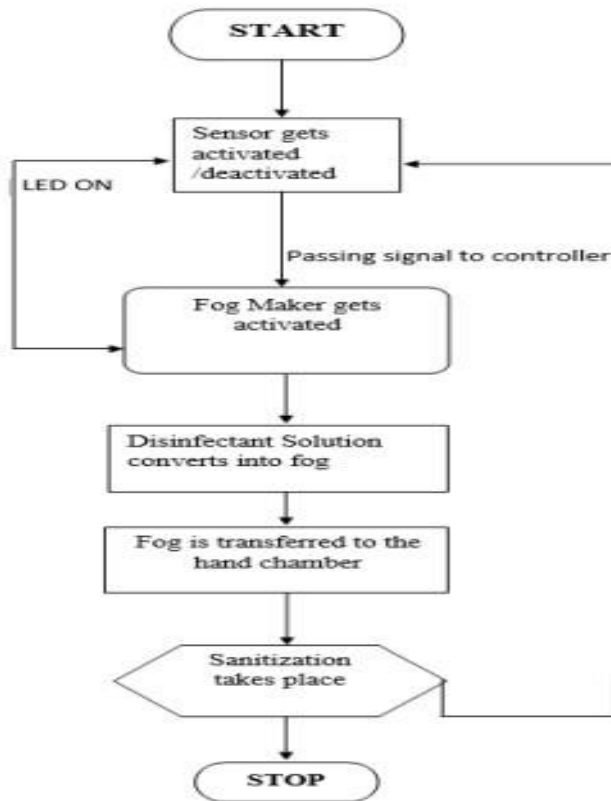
START

Sensor gets activated /deactivated

LED ON

Passing signal to controller

Fog Maker gets activated

Disinfectant Solution converts into fog

Fog is transferred to the hand chamber

Sanitization takes place

STOP